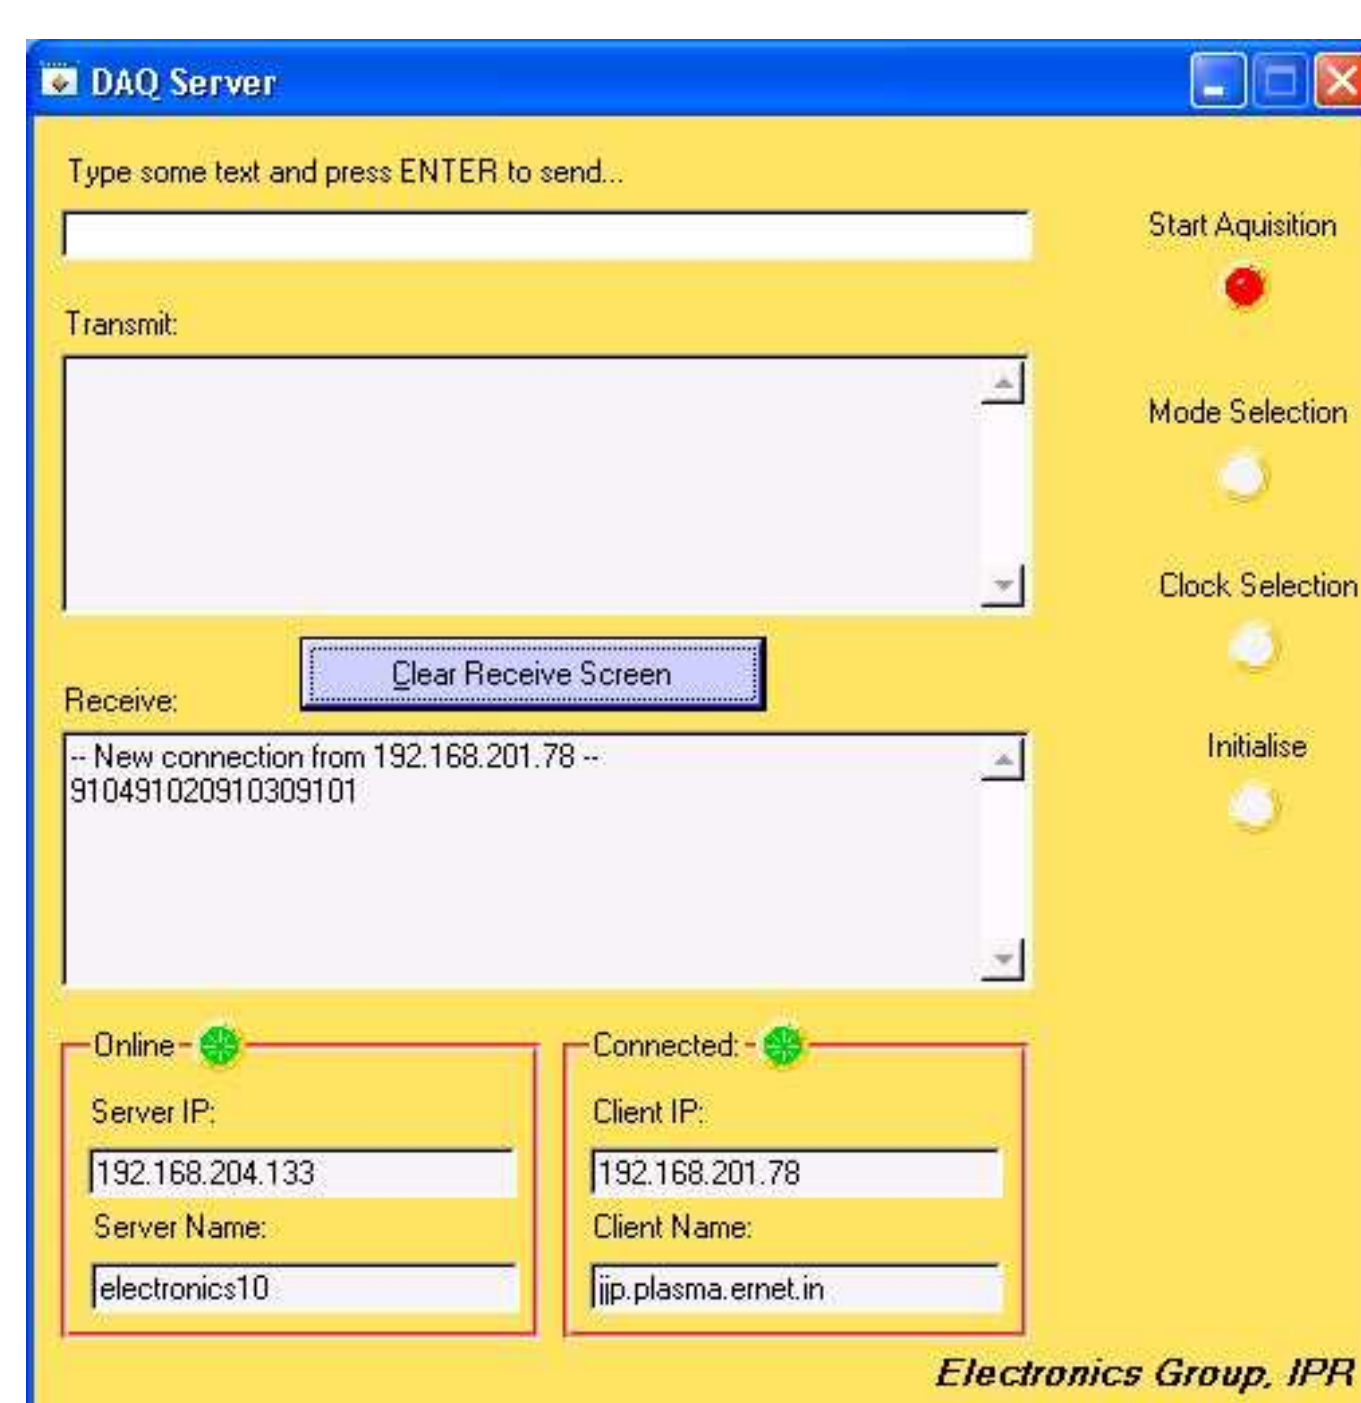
DAQ Server

Type some text and press ENTER to send...

Transmit:

Clear Receive Screen

Receive:

-- New connection from 192.168.201.78 --
910491020910309101

Online

Server IP:

192.168.204.133

Server Name:

electronics10

Connected:

Client IP:

192.168.201.78

Client Name:

ijp.plasma.ernet.in

Start Aquisition

Mode Selection

Clock Selection

Initialise

Electronics Group, IPR